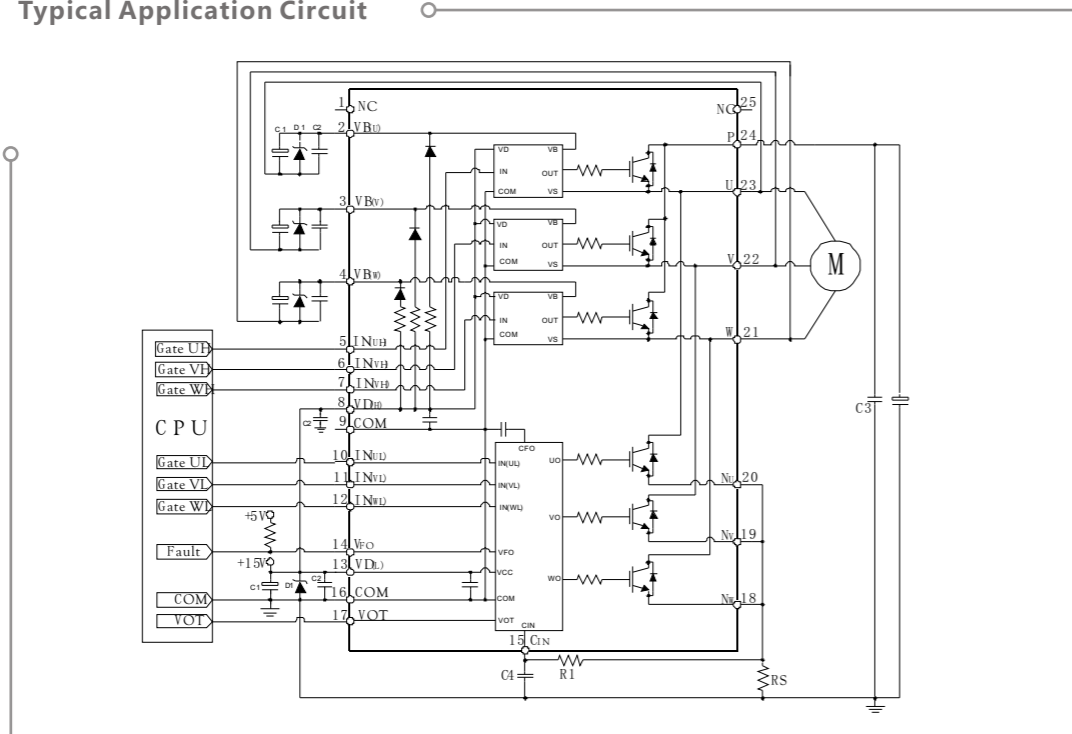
Typical Application Circuit

1 NC
2 VB(U)
C1 D1 C2
3 VB(V)
4 VB(W)
5 INUH
6 INVH
7 INWH
8 VD(H)
9 COM
10 INUL
11 INVL
12 INWL
14 VFO
13 VD(L)
16 COM
17 VOT
15 CIN
NC 25
P 24
U 23
V 22
W 21
NU 20
NV 19
NW 18
M
C3
C4
R1
RS
VD VB IN OUT COM VS
VD VB IN OUT COM VS
VD VB IN OUT COM VS
CFO
IN(UL) UO
IN(VL)
IN(WL) VO
VFO
VCC WO
COM
VOT CIN
Gate UH
Gate VH
Gate WH
CPU
Gate UL
Gate VL
Gate WL
Fault
COM
VOT
+5V
+15V
C1 D1 C2
C2